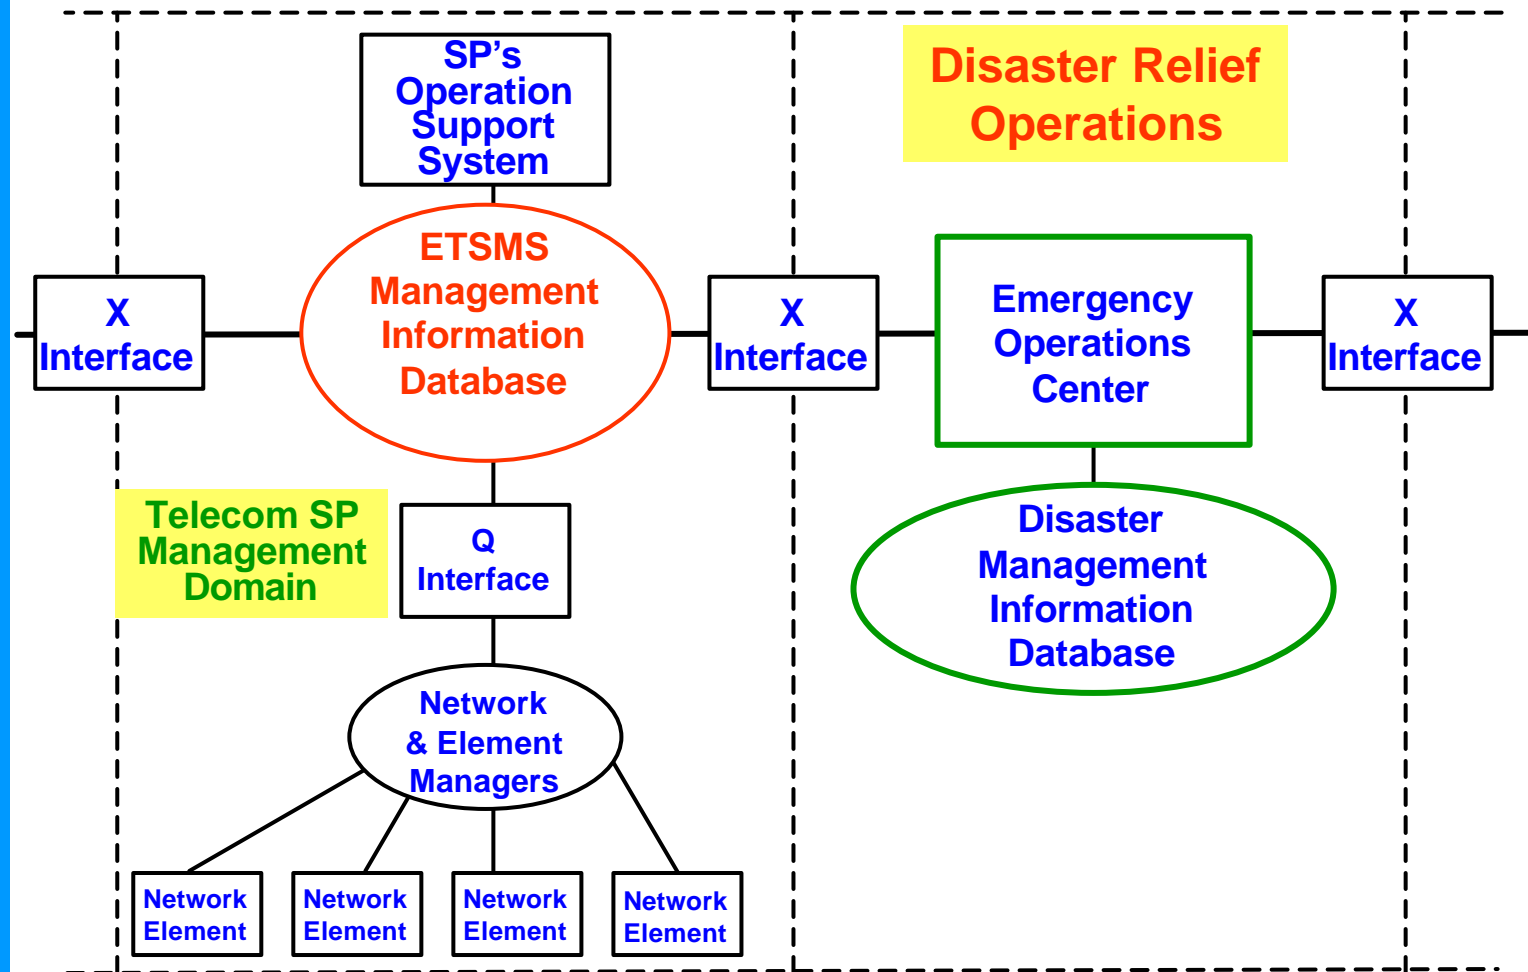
SP’s Operation Support System

Disaster Relief Operations

X Interface

ETSMS Management Information Database

X Interface

Emergency Operations Center

X Interface

Telecom SP Management Domain

Q Interface

Disaster Management Information Database

Network & Element Managers

Network Element

Network Element

Network Element

Network Element